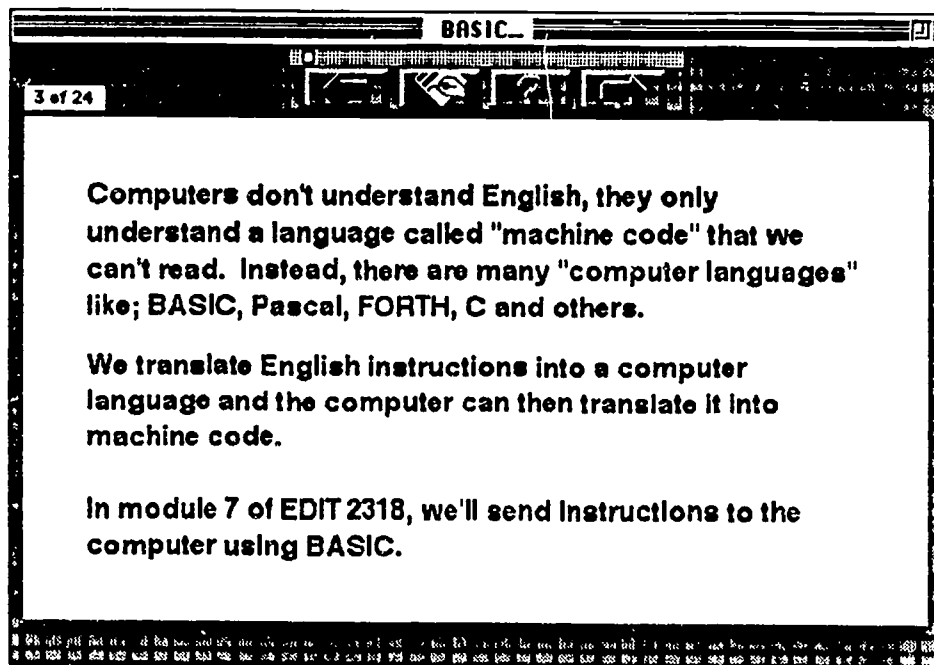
BASIC_

3 of 24

Computers don't understand English, they only understand a language called "machine code" that we can't read. Instead, there are many "computer languages" like; BASIC, Pascal, FORTH, C and others.

We translate English instructions into a computer language and the computer can then translate it into machine code.

In module 7 of EDIT 2318, we'll send instructions to the computer using BASIC.